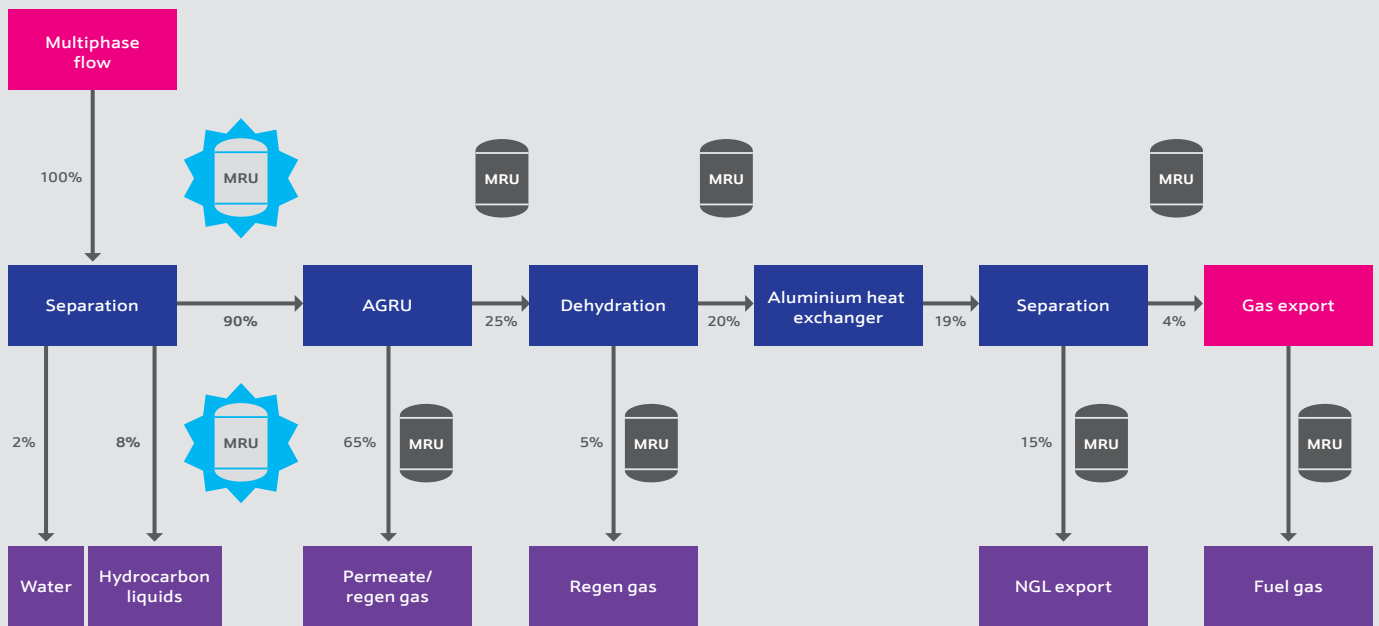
Multiphase flow

100%

MRU

MRU

MRU

MRU

Separation

90%

AGRU

25%

Dehydration

20%

Aluminium heat exchanger

19%

Separation

4%

Gas export

2%

8%

MRU

65%

MRU

5%

MRU

15%

MRU

MRU

Water

Hydrocarbon liquids

Permeate/ regen gas

Regen gas

NGL export

Fuel gas